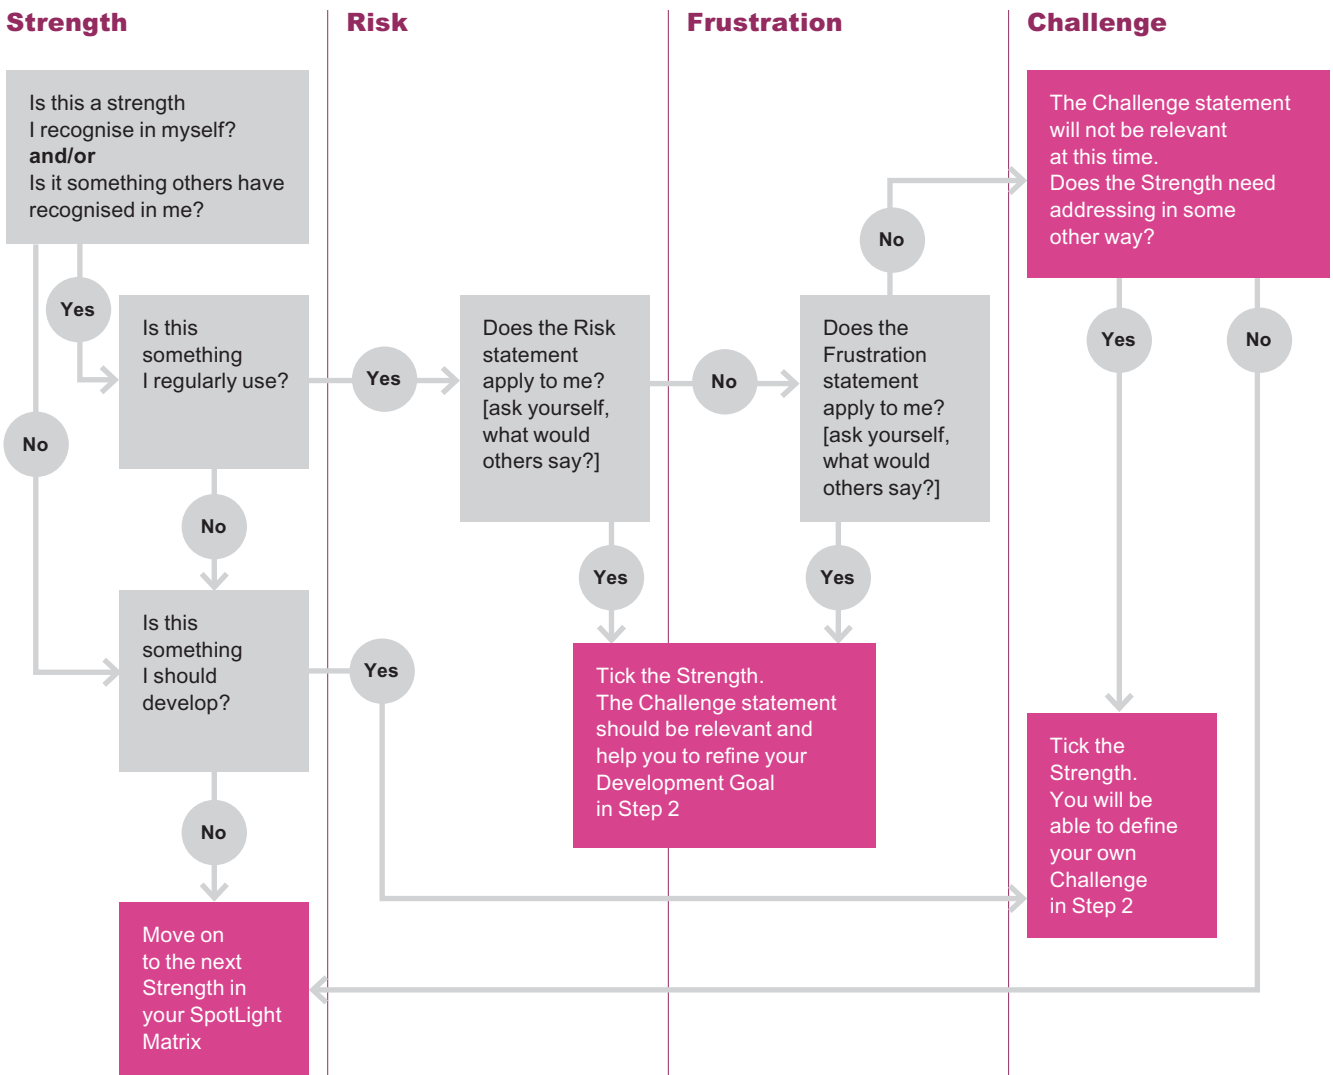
Strength

Risk

Frustration

Challenge

Is this a strength I recognise in myself?
**and/or**
Is it something others have recognised in me?

Yes

Is this something I regularly use?

No

No

Is this something I should develop?

No

Move on to the next Strength in your SpotLight Matrix

Yes

Yes

Does the Risk statement apply to me? [ask yourself, what would others say?]

Yes

No

Does the Frustration statement apply to me? [ask yourself, what would others say?]

No

Yes

Tick the Strength. The Challenge statement should be relevant and help you to refine your Development Goal in Step 2

The Challenge statement will not be relevant at this time. Does the Strength need addressing in some other way?

Yes

No

Tick the Strength. You will be able to define your own Challenge in Step 2